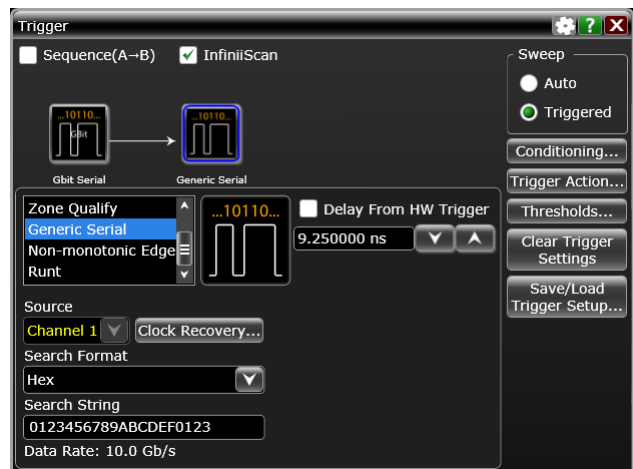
Trigger

? X

Sequence(A→B)

InfiniiScan

...10110...

Gbit

...10110...

Gbit Serial

Generic Serial

Zone Qualify

Generic Serial

Non-monotonic Edge

Runt

...10110...

Delay From HW Trigger

9.250000 ns

Source

Channel 1

Clock Recovery...

Search Format

Hex

Search String

0123456789ABCDEF0123

Data Rate: 10.0 Gb/s

Sweep

Auto

Triggered

Conditioning...

Trigger Action...

Thresholds...

Clear Trigger Settings

Save/Load Trigger Setup...